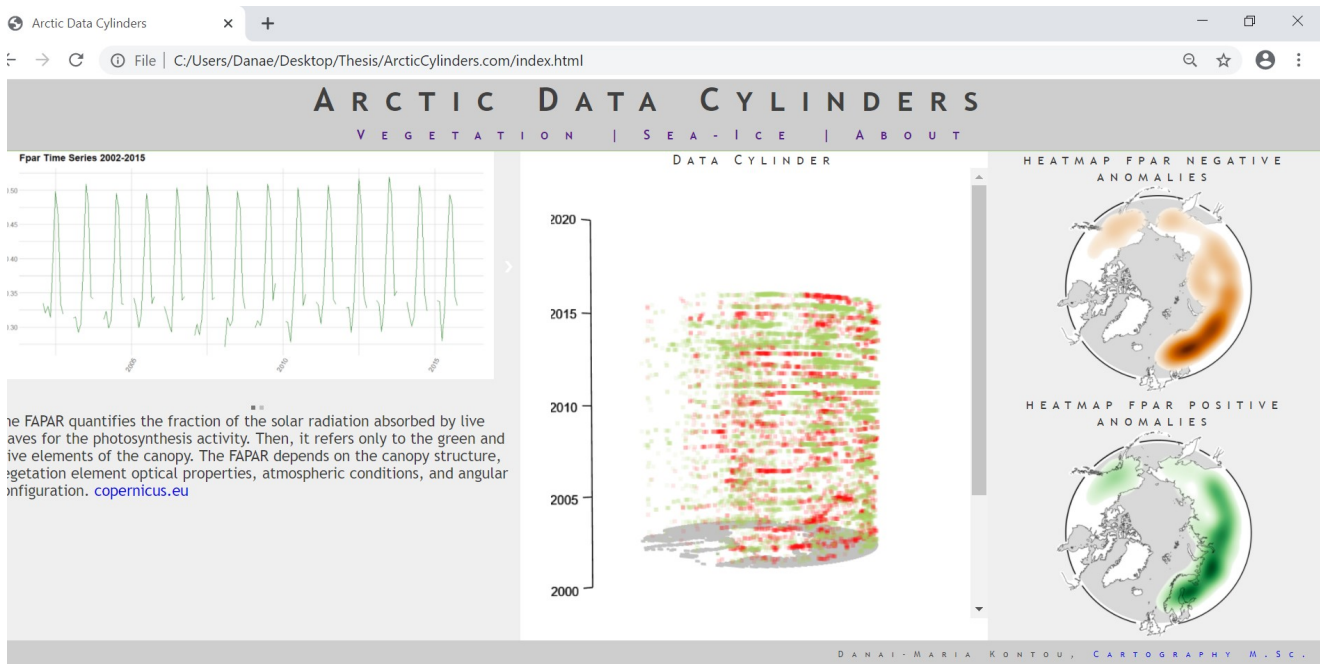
Arctic Data Cylinders ×
+
File | C:/Users/Danae/Desktop/Thesis/ArcticCylinders.com/index.html

ARCTIC DATA CYLINDERS

VEGETATION | SEA-ICE | ABOUT

Fpar Time Series 2002-2015

.50
.45
.40
.35
.30

2005
2010
2015

ne FAPAR quantifies the fraction of the solar radiation absorbed by live aves for the photosynthesis activity. Then, it refers only to the green and ive elements of the canopy. The FAPAR depends on the canopy structure, egetation element optical properties, atmospheric conditions, and angular onfiguration. copernicus.eu

DATA CYLINDER

2020
2015
2010
2005
2000

HEATMAP FPAR NEGATIVE ANOMALIES

HEATMAP FPAR POSITIVE ANOMALIES

DANAI-MARIA KONTOU, CARTOGRAPHY M.SC.